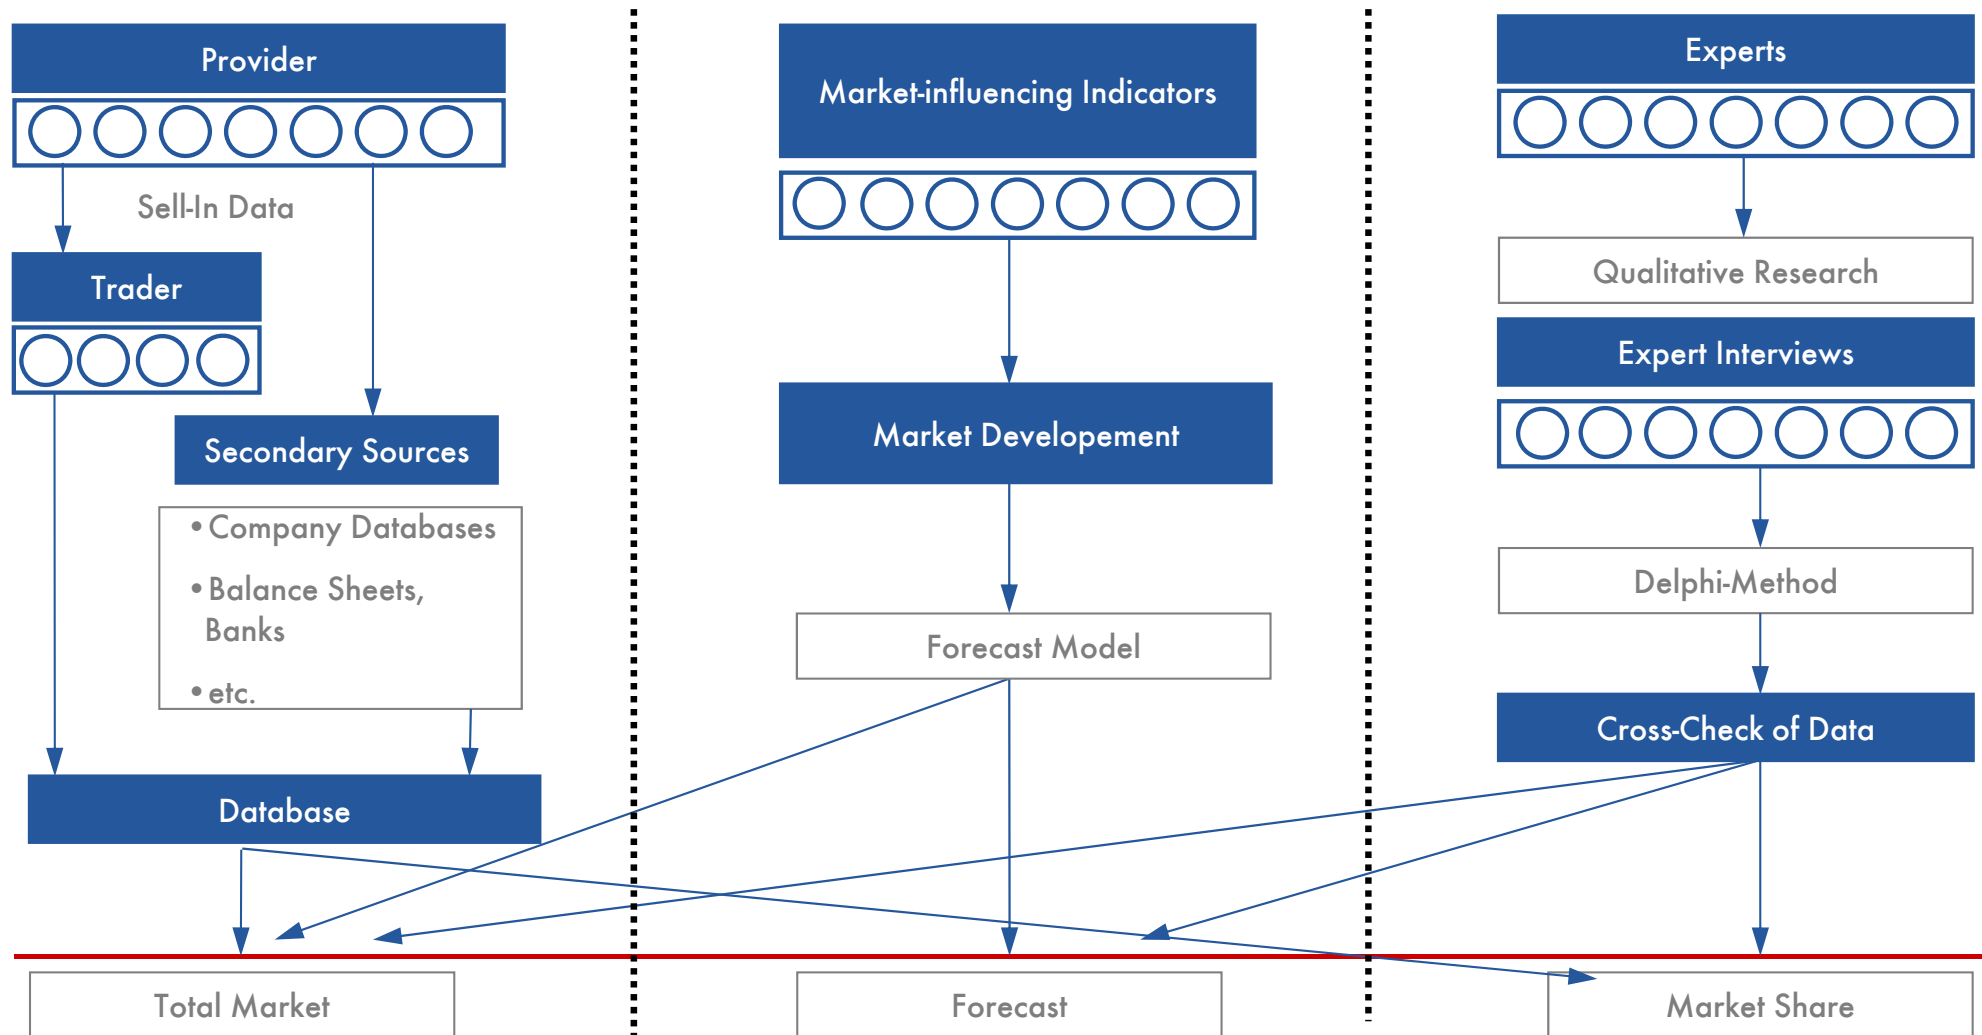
Provider

Sell-In Data

Trader

Secondary Sources

• Company Databases
• Balance Sheets, Banks
• etc.

Database

Market-influencing Indicators

Market Developement

Forecast Model

Experts

Qualitative Research

Expert Interviews

Delphi-Method

Cross-Check of Data

Total Market

Forecast

Market Share